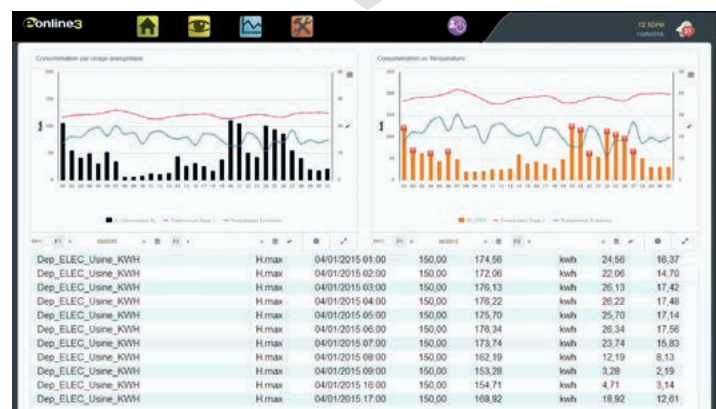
online3

12:10PM

Consommation par usage energetique

Consommation vs Temperature

| Dep_ELEC_Usine_KWH | H.max | 04/01/2015 01:00 | 150,00 | 174,56 | kwh | 24,56 | 16,37 |
|---|---|---|---|---|---|---|---|
| Dep_ELEC_Usine_KWH | H.max | 04/01/2015 02:00 | 150,00 | 172,06 | kwh | 22,06 | 14,70 |
| Dep_ELEC_Usine_KWH | H.max | 04/01/2015 03:00 | 150,00 | 176,13 | kwh | 26,13 | 17,42 |
| Dep_ELEC_Usine_KWH | H.max | 04/01/2015 04:00 | 150,00 | 176,22 | kwh | 26,22 | 17,48 |
| Dep_ELEC_Usine_KWH | H.max | 04/01/2015 05:00 | 150,00 | 175,70 | kwh | 25,70 | 17,14 |
| Dep_ELEC_Usine_KWH | H.max | 04/01/2015 06:00 | 150,00 | 176,34 | kwh | 26,34 | 17,56 |
| Dep_ELEC_Usine_KWH | H.max | 04/01/2015 07:00 | 150,00 | 173,74 | kwh | 23,74 | 15,83 |
| Dep_ELEC_Usine_KWH | H.max | 04/01/2015 08:00 | 150,00 | 162,19 | kwh | 12,19 | 8,13 |
| Dep_ELEC_Usine_KWH | H.max | 04/01/2015 09:00 | 150,00 | 153,28 | kwh | 3,28 | 2,19 |
| Dep_ELEC_Usine_KWH | H.max | 04/01/2015 16:00 | 150,00 | 154,71 | kwh | 4,71 | 3,14 |
| Dep_ELEC_Usine_KWH | H.max | 04/01/2015 17:00 | 150,00 | 168,92 | kwh | 18,92 | 12,61 |